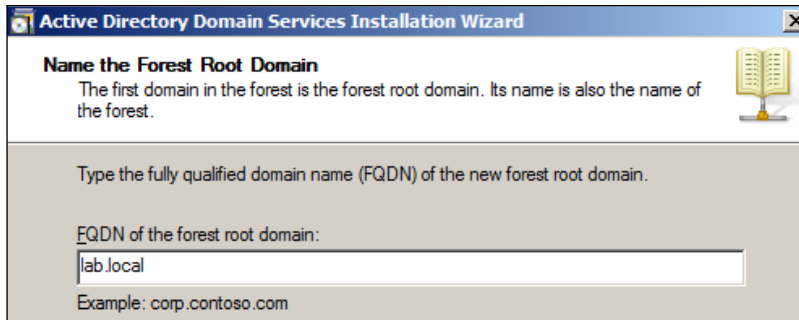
Active Directory Domain Services Installation Wizard

Name the Forest Root Domain

The first domain in the forest is the forest root domain. Its name is also the name of the forest.

Type the fully qualified domain name (FQDN) of the new forest root domain.

FQDN of the forest root domain:

lab.local

Example: corp.contoso.com